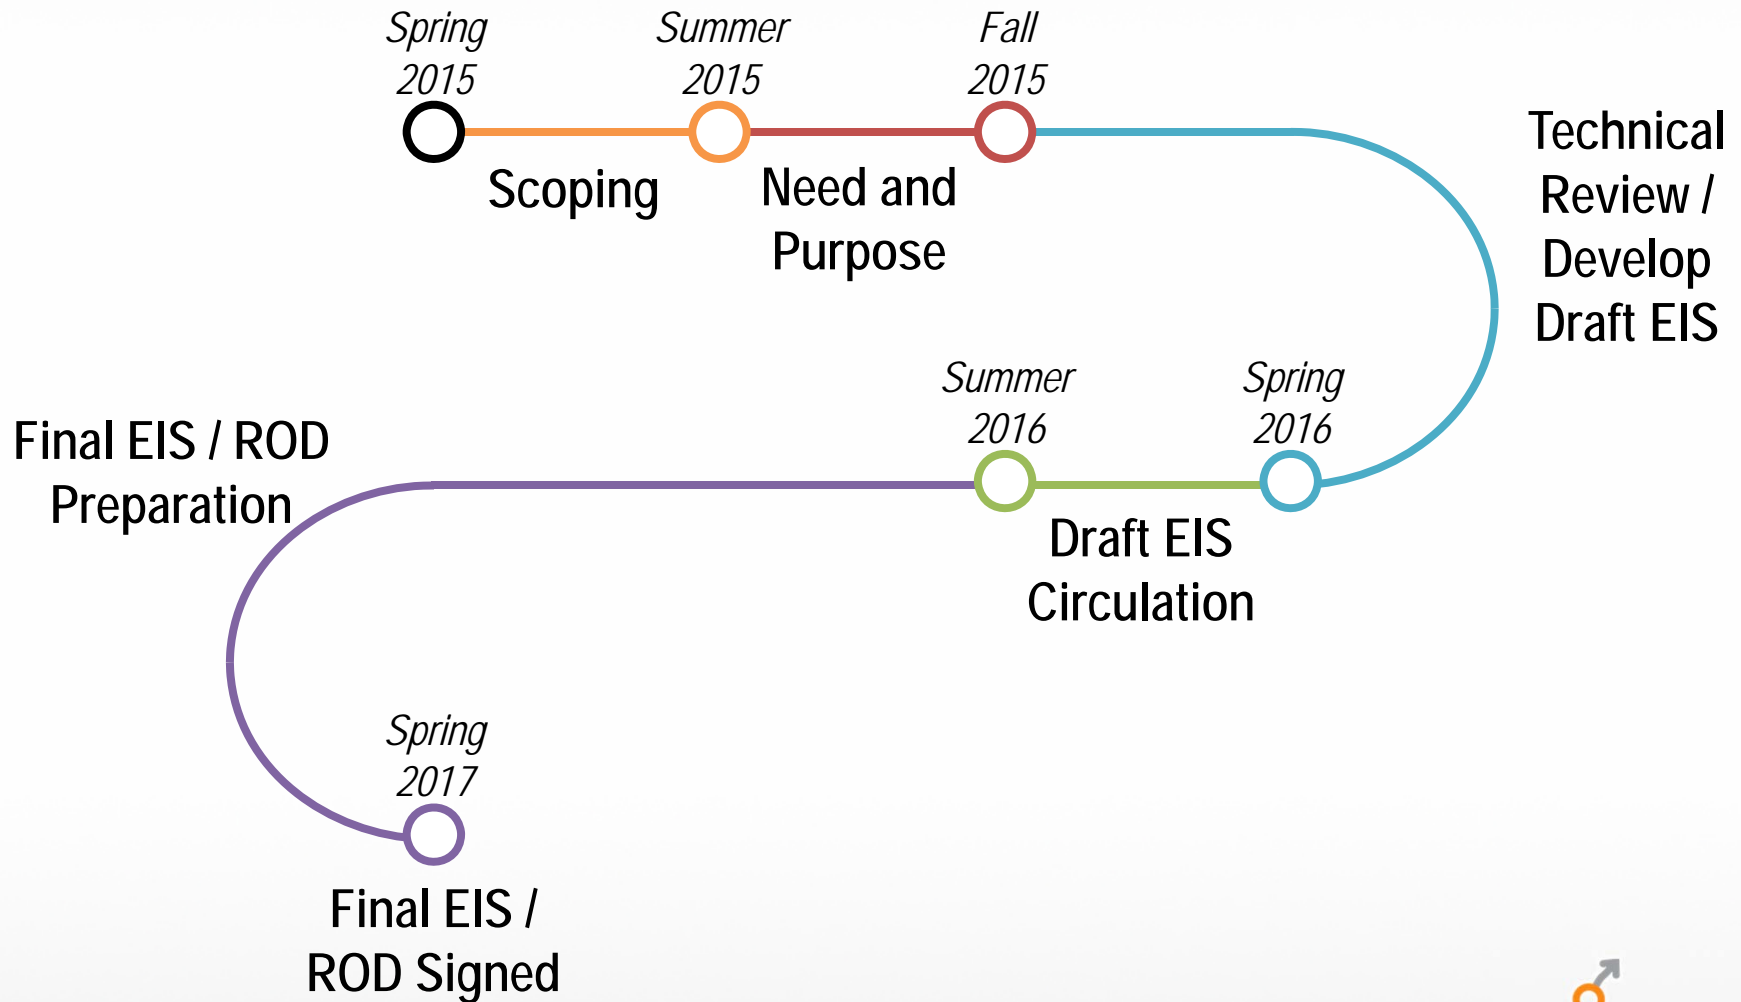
Spring 2015

Summer 2015

Fall 2015

Scoping

Need and Purpose

Technical Review / Develop Draft EIS

Spring 2016

Summer 2016

Draft EIS Circulation

Final EIS / ROD Preparation

Spring 2017

Final EIS / ROD Signed